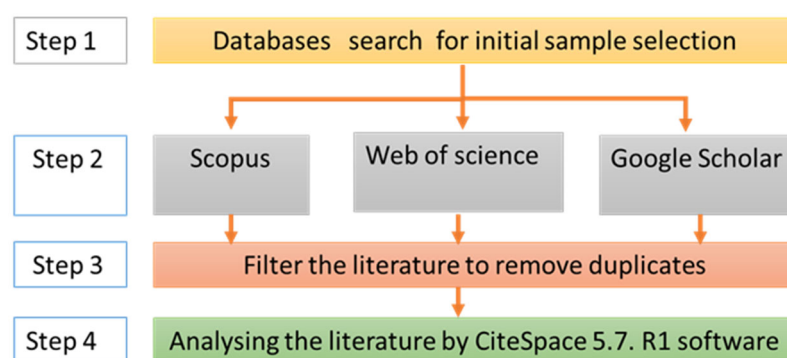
Step 1

Databases search for initial sample selection

Step 2

Scopus

Web of science

Google Scholar

Step 3

Filter the literature to remove duplicates

Step 4

Analysing the literature by CiteSpace 5.7. R1 software